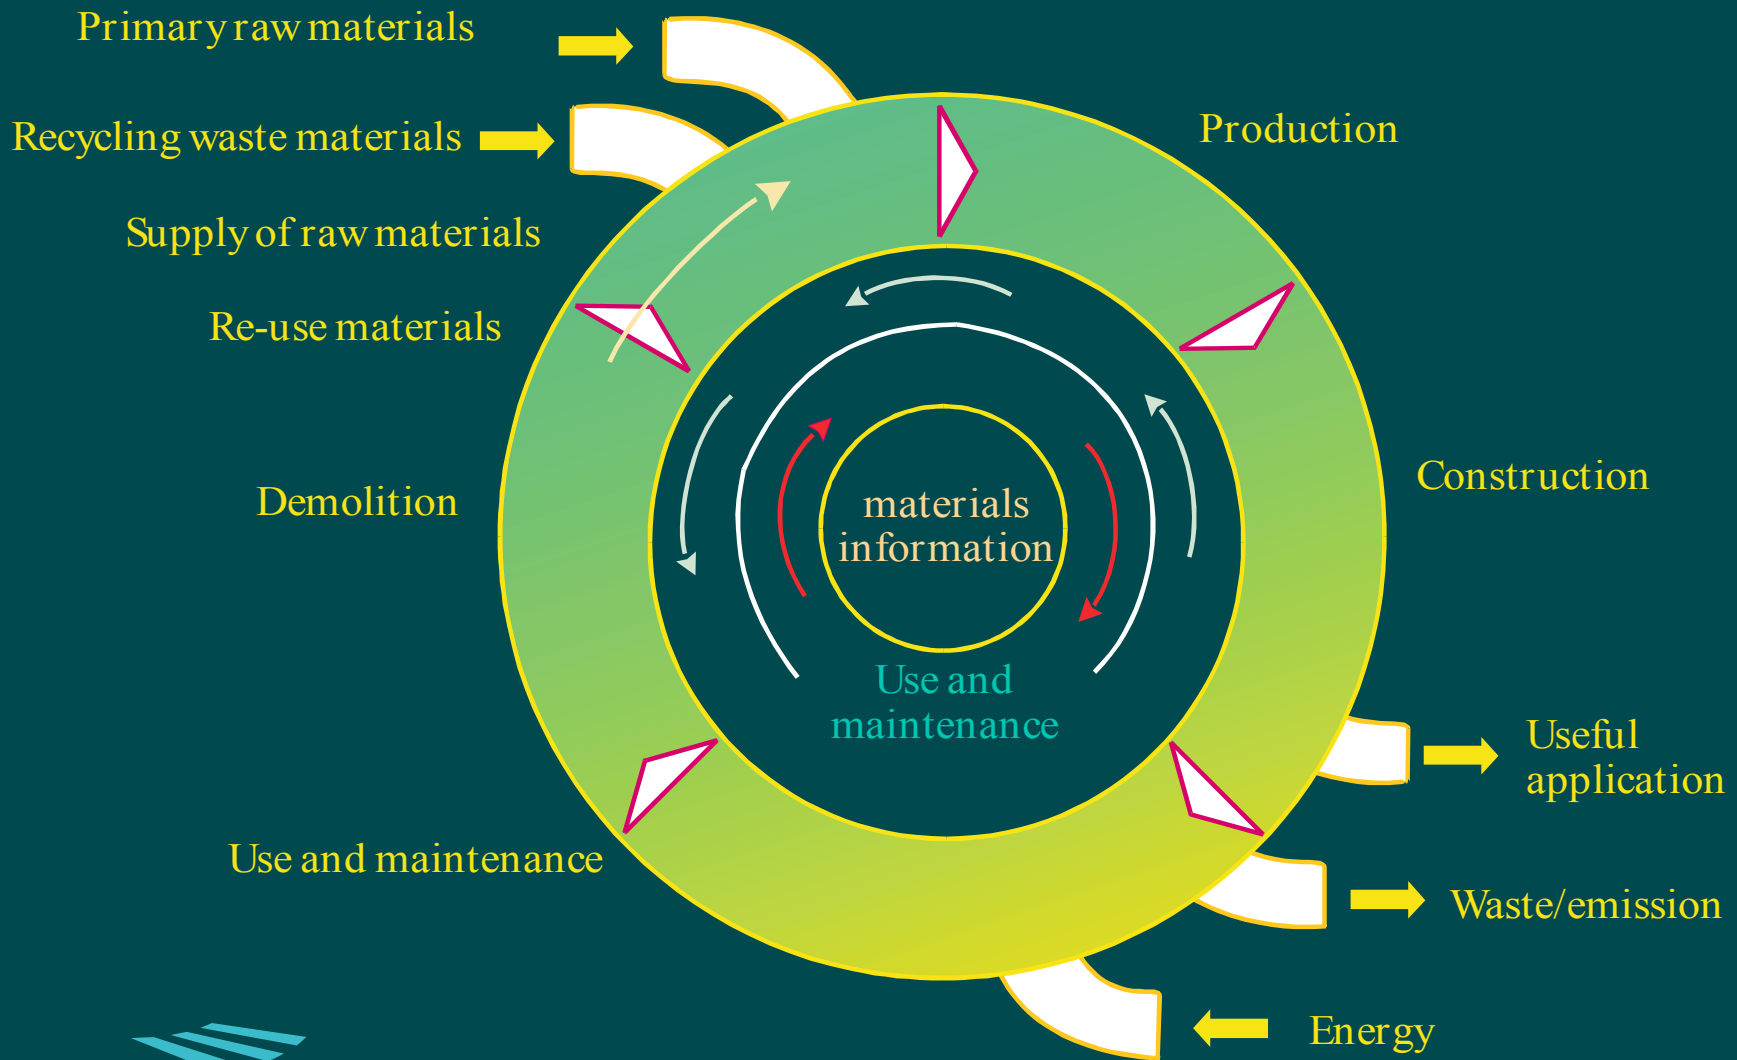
Primary raw materials

Recycling waste materials

Supply of raw materials

Re-use materials

Demolition

Use and maintenance

Production

Construction

materials information

Use and maintenance

Useful application

Waste/emission

Energy